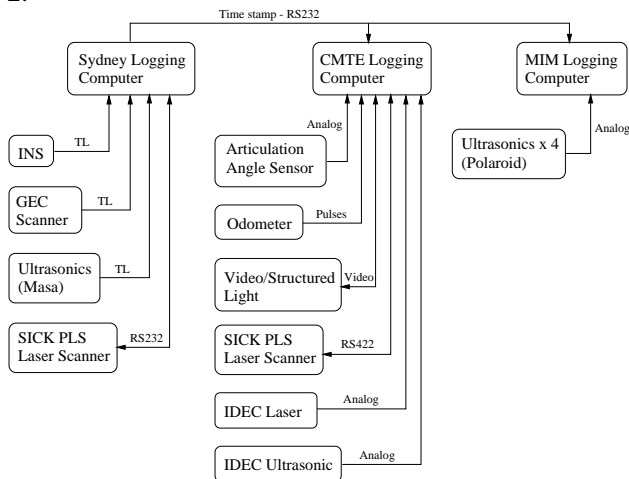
Time stamp - RS232

Sydney Logging Computer

CMTE Logging Computer

MIM Logging Computer

INS

TL

GEC Scanner

TL

Ultrasonics (Masa)

TL

SICK PLS Laser Scanner

RS232

Analog

Articulation Angle Sensor

Odometer

Pulses

Video/Structured Light

Video

SICK PLS Laser Scanner

RS422

IDEC Laser

Analog

IDEC Ultrasonic

Analog

Ultrasonics x 4 (Polaroid)

Analog